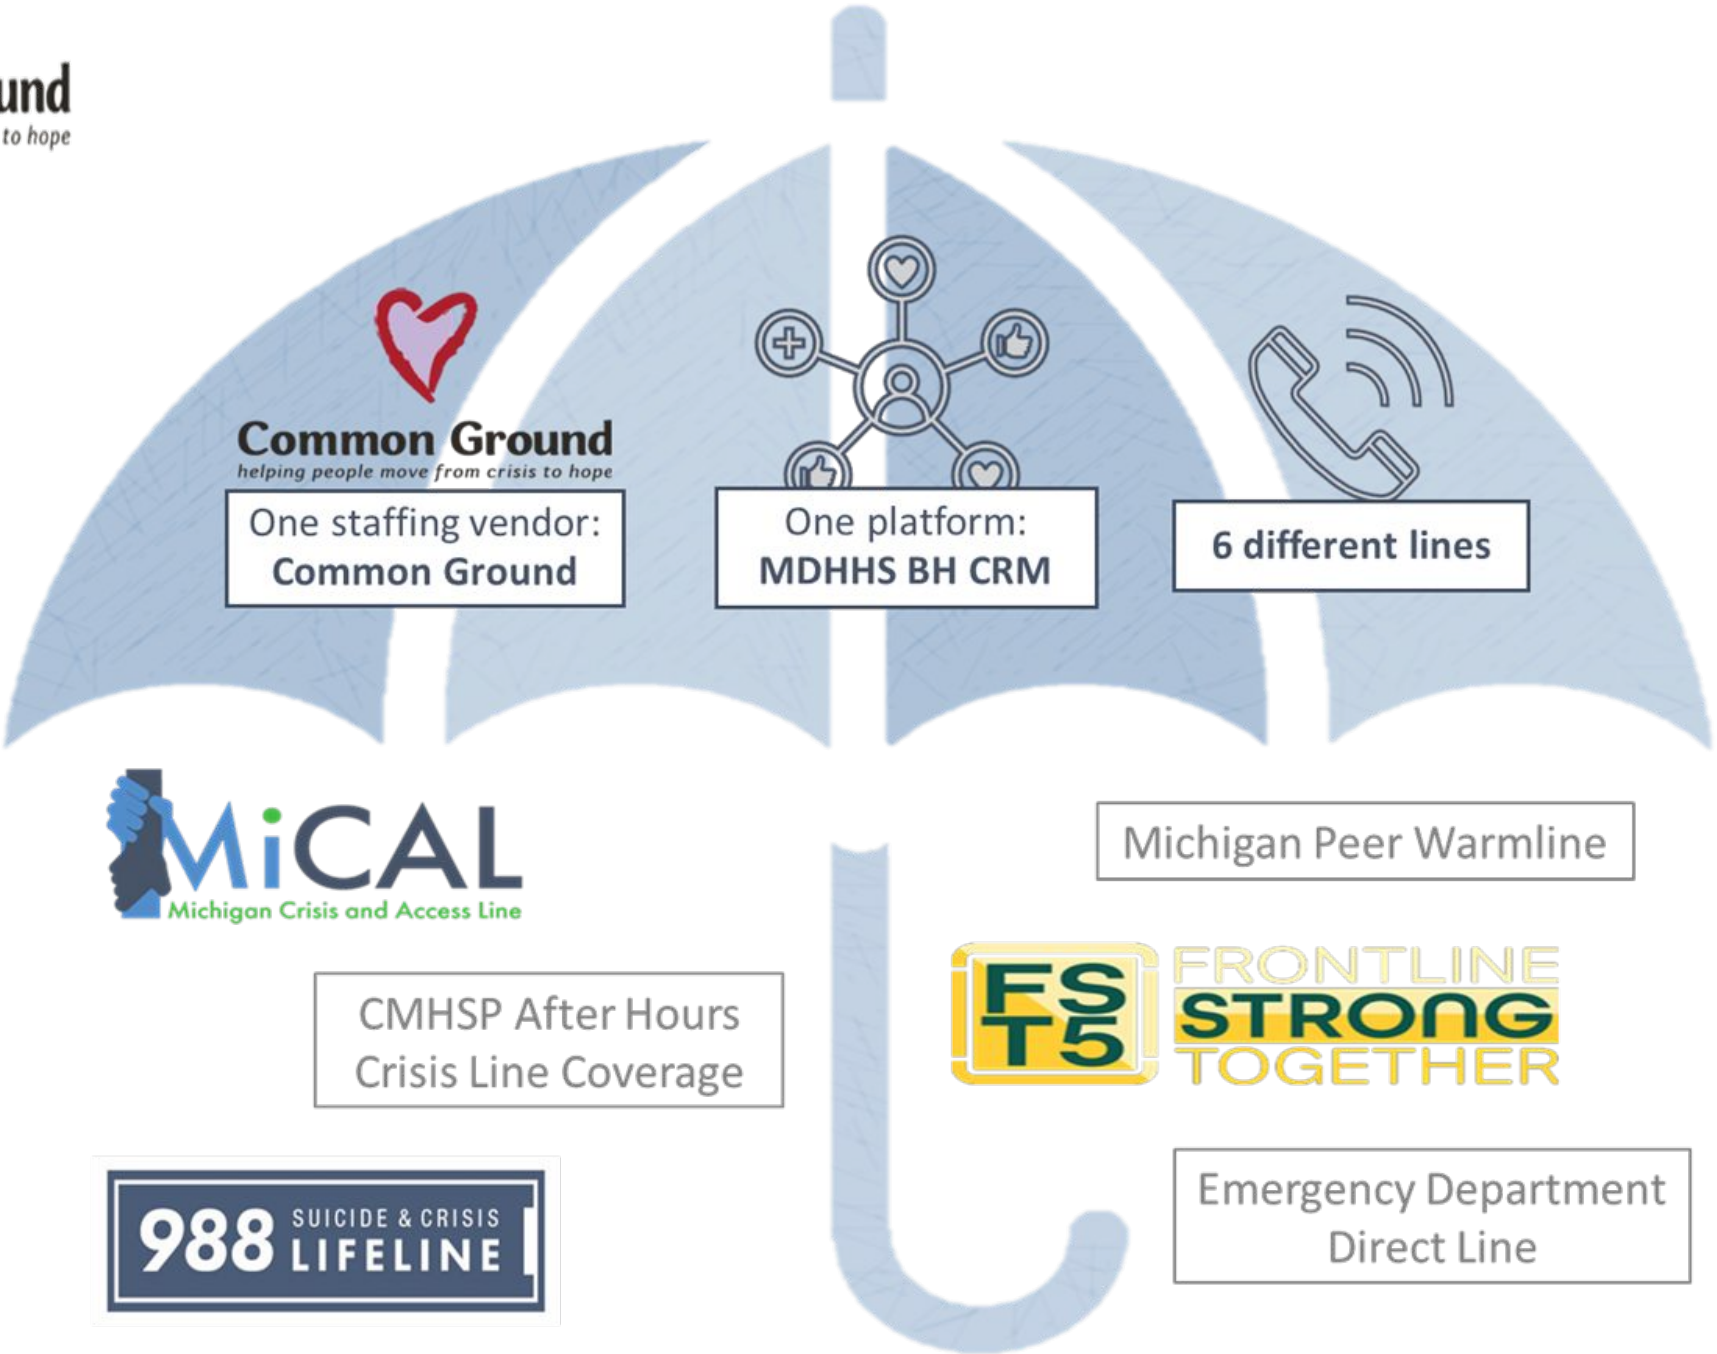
und
to hope

Common Ground
helping people move from crisis to hope

One staffing vendor: Common Ground

One platform: MDHHS BH CRM

6 different lines

MiCAL
Michigan Crisis and Access Line

Michigan Peer Warmline

CMHSP After Hours Crisis Line Coverage

FS T5 FRONTLINE STRONG TOGETHER

988 SUICIDE & CRISIS LIFELINE

Emergency Department Direct Line